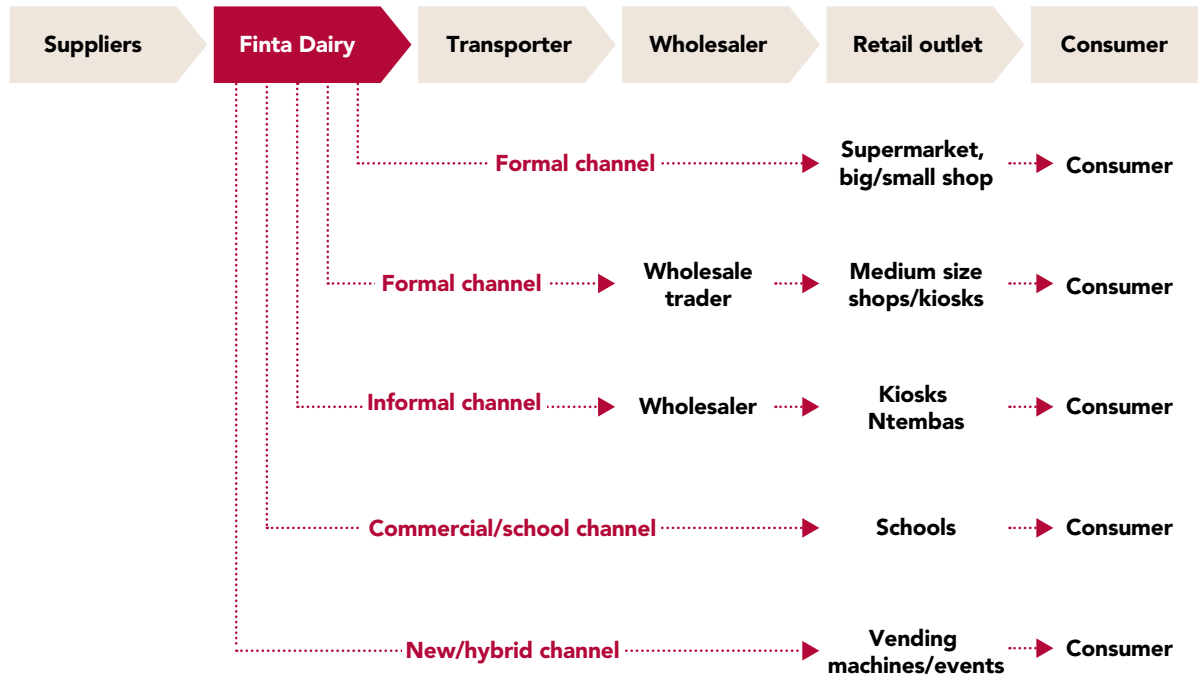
Suppliers
Finta Dairy
Transporter
Wholesaler
Retail outlet
Consumer

Formal channel
Supermarket, big/small shop
Consumer

Formal channel
Wholesale trader
Medium size shops/kiosks
Consumer

Informal channel
Wholesaler
Kiosks Ntembas
Consumer

Commercial/school channel
Schools
Consumer

New/hybrid channel
Vending machines/events
Consumer